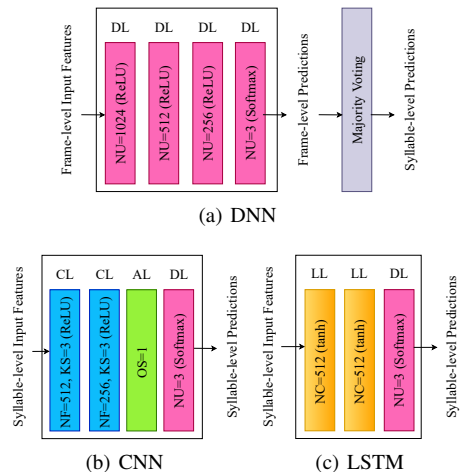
Frame-level Input Features

DL DL DL DL

NU=1024 (ReLU)

NU=512 (ReLU)

NU=256 (ReLU)

NU=3 (Softmax)

Frame-level Predictions

Majority Voting

Syllable-level Predictions

(a) DNN

Syllable-level Input Features

CL CL AL DL

NF=512, KS=3 (ReLU)

NF=256, KS=3 (ReLU)

OS=1

NU=3 (Softmax)

Syllable-level Predictions

(b) CNN

Syllable-level Input Features

LL LL DL

NC=512 (tanh)

NC=512 (tanh)

NU=3 (Softmax)

Syllable-level Predictions

(c) LSTM